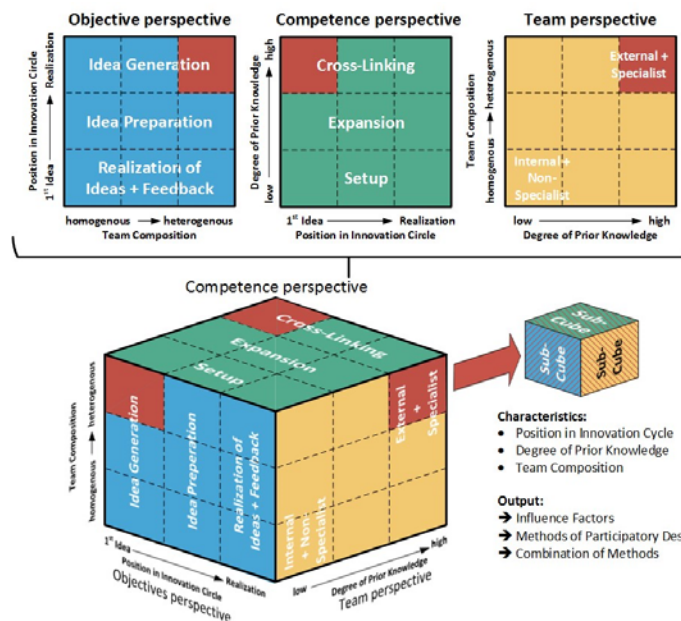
Objective perspective

Position in Innovation Circle
$1^{st}$ Idea → Realization

Idea Generation

Idea Preparation

Realization of Ideas + Feedback

homogenous → heterogenous
Team Composition

Competence perspective

Degree of Prior Knowledge
low → high

Cross-Linking

Expansion

Setup

$1^{st}$ Idea → Realization
Position in Innovation Circle

Team perspective

Team Composition
homogenous → heterogenous

External + Specialist

Internal + Non-Specialist

low → high
Degree of Prior Knowledge

Competence perspective

Cross-Linking

Expansion

Setup

Team Composition
homogenous → heterogenous

Idea Generation

Idea Preperation

Realization of Ideas + Feedback

External + Specialist

Internal + Non-Specialist

$1^{st}$ Idea
Position in Innovation Circle
Realization
Objectives perspective

low
Degree of Prior Knowledge
high
Team perspective

Sub-Cube

Sub Cube

Sub-Cube

Characteristics:
• Position in Innovation Cycle
• Degree of Prior Knowledge
• Team Composition

Output:
→ Influence Factors
→ Methods of Participatory Des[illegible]
→ Combination of Methods